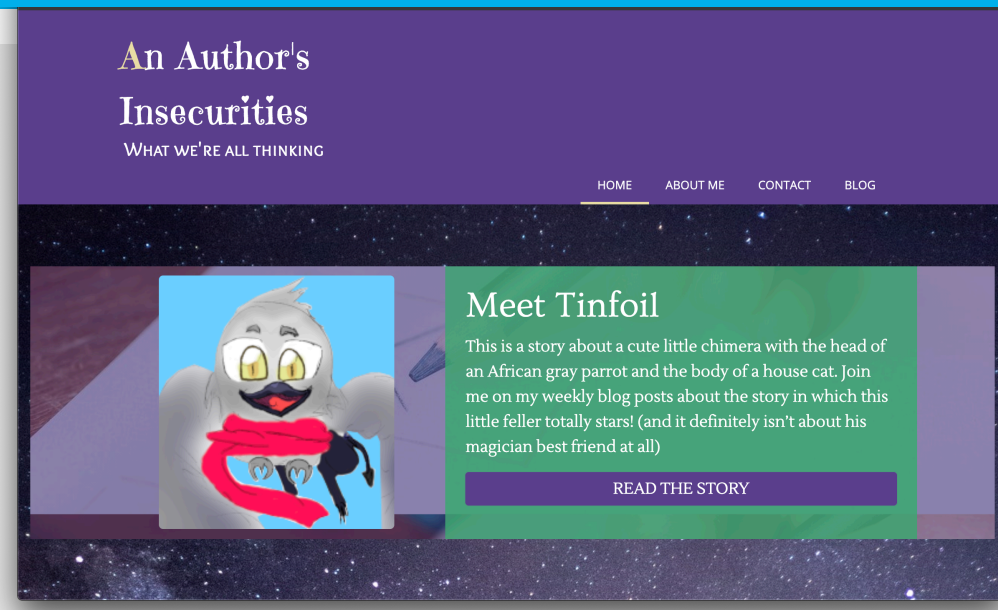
An Author's Insecurities

What we're all thinking

HOME ABOUT ME CONTACT BLOG

Meet Tinfoil

This is a story about a cute little chimera with the head of an African gray parrot and the body of a house cat. Join me on my weekly blog posts about the story in which this little feller totally stars! (and it definitely isn't about his magician best friend at all)

READ THE STORY